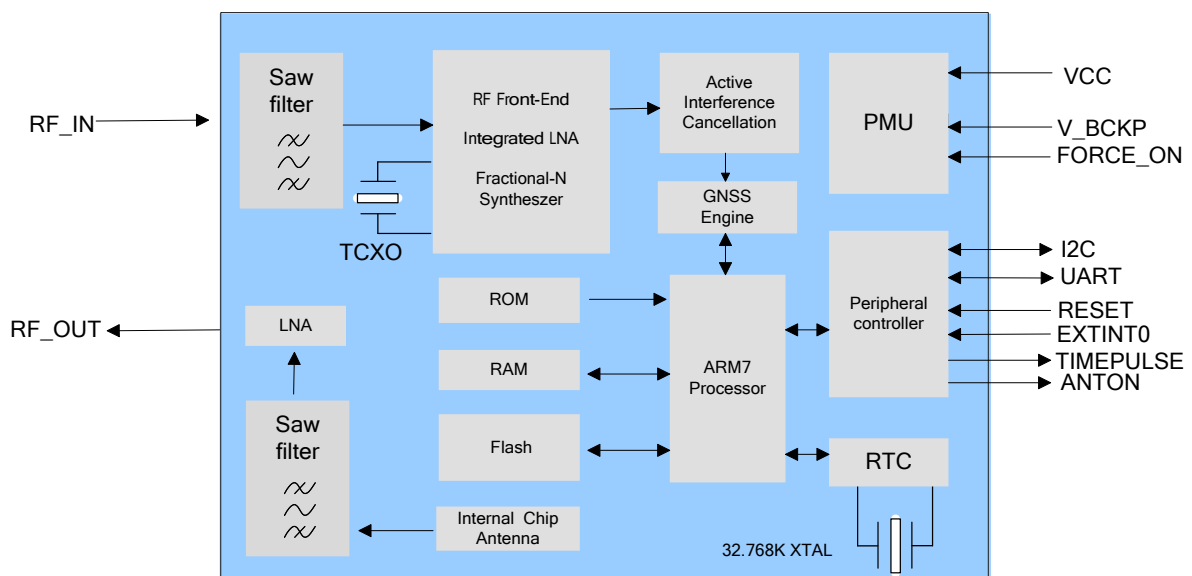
RF_IN

Saw filter

RF Front-End

Integrated LNA

Fractional-N Syntheszer

TCXO

Active Interference Cancellation

GNSS Engine

PMU

VCC

V_BCKP

FORCE_ON

I2C

UART

Peripheral controller

RESET

EXTINT0

TIMEPULSE

ANTON

RF_OUT

LNA

ROM

RAM

ARM7 Processor

Flash

RTC

Saw filter

Internal Chip Antenna

32.768K XTAL